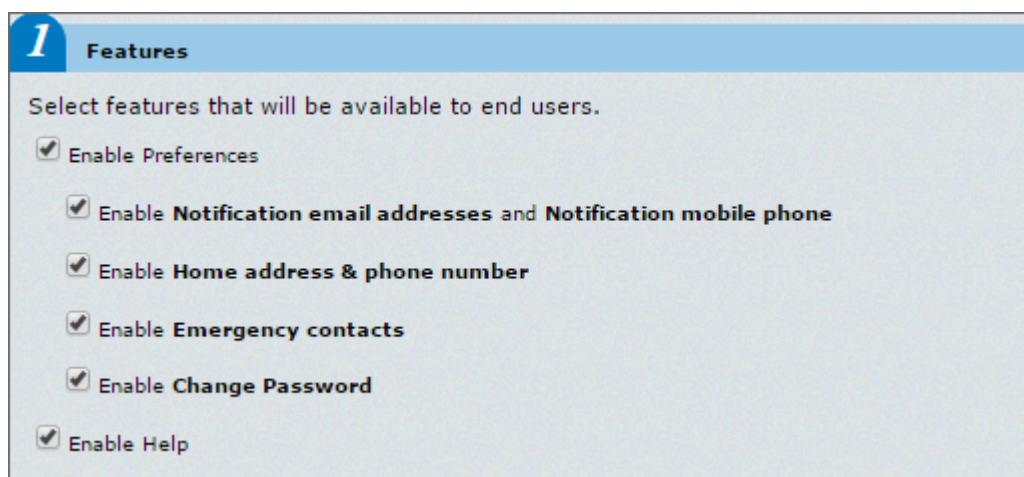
1 Features

Select features that will be available to end users.

Enable Preferences

Enable **Notification email addresses** and **Notification mobile phone**

Enable **Home address & phone number**

Enable **Emergency contacts**

Enable **Change Password**

Enable Help